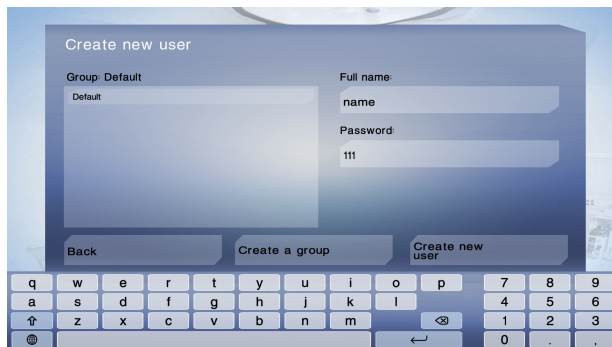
Create new user

Group: Default

Default

Full name:

name

Password:

111

Back

Create a group

Create new user

q w e r t y u i o p 7 8 9

a s d f g h j k l 4 5 6

⇧ z x c v b n m ⌫ 1 2 3

⊕ ⏎ 0 . ,